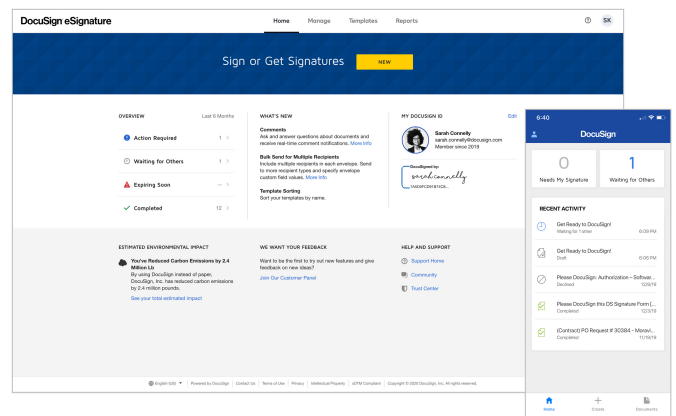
DocuSign eSignature

Home Manage Templates Reports

SK

Sign or Get Signatures

NEW

OVERVIEW Last 6 Months

Action Required 1

Waiting for Others 1

Expiring Soon --

Completed 12

WHAT'S NEW

Comments
Ask and answer questions about documents and receive real-time comment notifications. More Info

Bulk Send for Multiple Recipients
Include multiple recipients in each envelope. Send to more recipient types and specify envelope custom field values. More Info.

Template Sorting
Sort your templates by name.

MY DOCUSIGN ID Edit

Sarah Connelly
sarah.connelly@docusign.com
Member since 2019

DocuSigned by:
sarah connelly
1A60FC591B1C8...

ESTIMATED ENVIRONMENTAL IMPACT

You've Reduced Carbon Emissions by 2.4 Million Lb
By using DocuSign instead of paper, DocuSign, Inc. has reduced carbon emissions by 2.4 million pounds.

See your total estimated impact

WE WANT YOUR FEEDBACK

Want to be the first to try out new features and give feedback on new ideas?

Join Our Customer Panel

HELP AND SUPPORT

Support Home

Community

Trust Center

English (US) | Powered by DocuSign | Contact Us | Terms of Use | Privacy | Intellectual Property | xDTM Compliant | Copyright © 2020 DocuSign, Inc. All rights reserved.

6:40

DocuSign

0
Needs My Signature

1
Waiting for Others

RECENT ACTIVITY

Get Ready to DocuSign!
Waiting for 1 other
6:39 PM

Get Ready to DocuSign!
Draft
6:05 PM

Please DocuSign: Authorization – Softwar...
Declined
12/9/19

Please DocuSign this DS Signature Form (...
Completed
12/3/19

(Contact) PO Request # 30384 - Moravi...
Completed
11/16/19

Home Create Documents